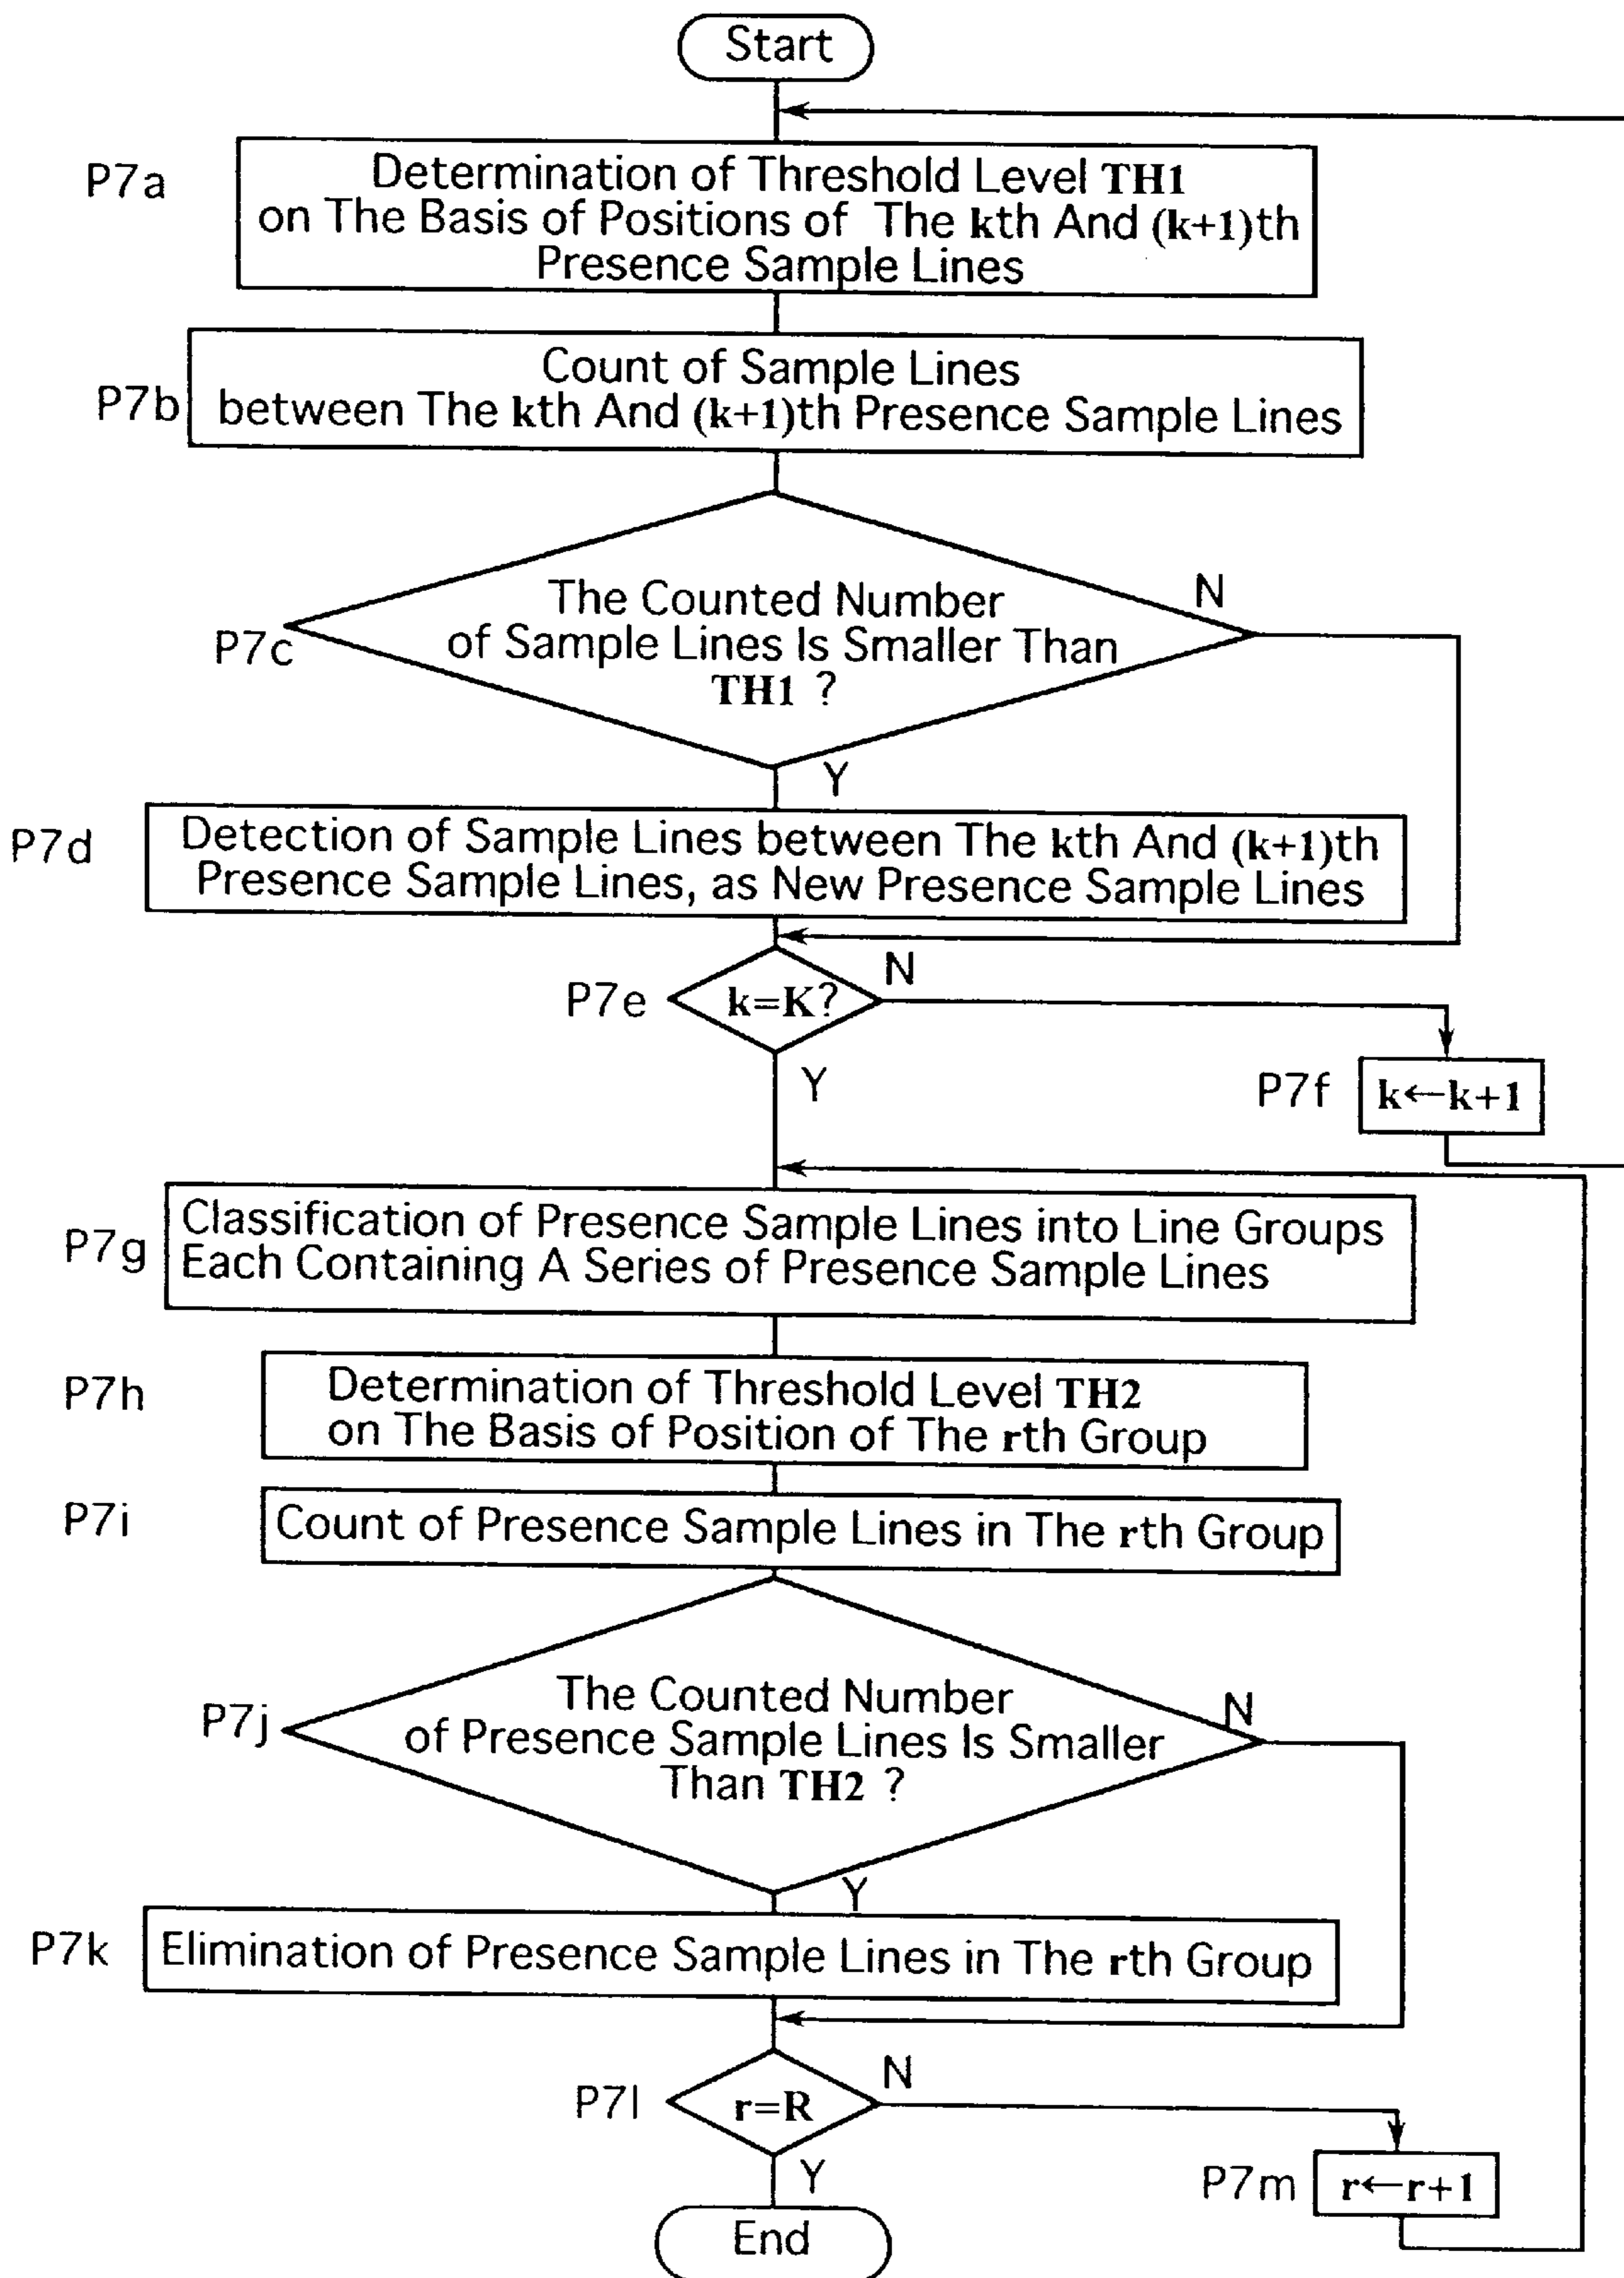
Start

P7a
Determination of Threshold Level TH1 on The Basis of Positions of The kth And (k+1)th Presence Sample Lines

P7b
Count of Sample Lines between The kth And (k+1)th Presence Sample Lines

P7c
The Counted Number of Sample Lines Is Smaller Than TH1 ?
N
Y

P7d
Detection of Sample Lines between The kth And (k+1)th Presence Sample Lines, as New Presence Sample Lines

P7e
k=K?
N
Y

P7f
$k \leftarrow k+1$

P7g
Classification of Presence Sample Lines into Line Groups Each Containing A Series of Presence Sample Lines

P7h
Determination of Threshold Level TH2 on The Basis of Position of The rth Group

P7i
Count of Presence Sample Lines in The rth Group

P7j
The Counted Number of Presence Sample Lines Is Smaller Than TH2 ?
N
Y

P7k
Elimination of Presence Sample Lines in The rth Group

P7l
r=R
N
Y

P7m
$r \leftarrow r+1$

End